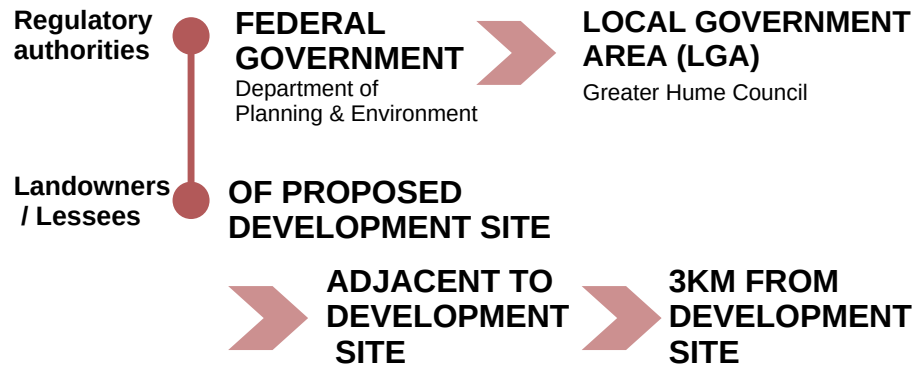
Regulatory authorities

FEDERAL GOVERNMENT
Department of Planning & Environment

LOCAL GOVERNMENT AREA (LGA)
Greater Hume Council

Landowners / Lessees

OF PROPOSED DEVELOPMENT SITE

ADJACENT TO DEVELOPMENT SITE

3KM FROM DEVELOPMENT SITE